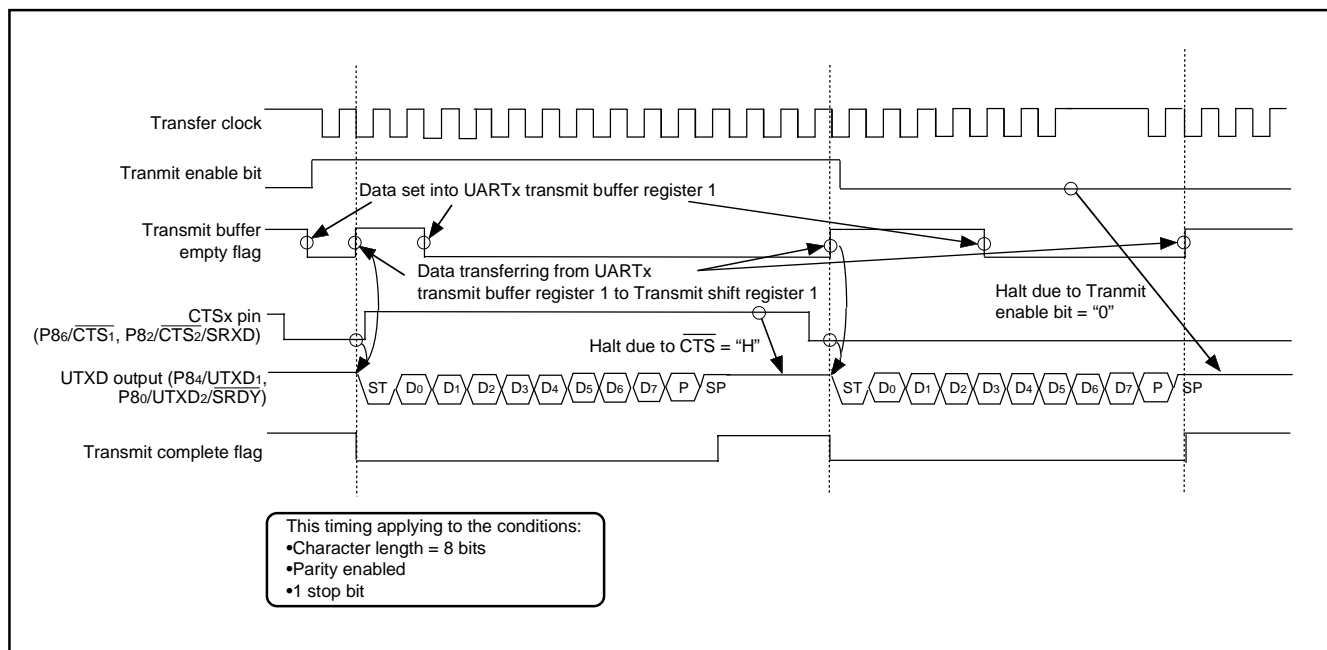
Transfer clock

Tranmit enable bit

Transmit buffer empty flag

CTSx pin ($P8_6/\overline{CTS_1}$, $P8_2/\overline{CTS_2}$/SRXD)

UTXD output ($P8_4/\overline{UTXD_1}$, $P8_0/UTXD_2/\overline{SRDY}$)

Transmit complete flag

Data set into UARTx transmit buffer register 1

Data transferring from UARTx transmit buffer register 1 to Transmit shift register 1

Halt due to Tranmit enable bit = "0"

Halt due to $\overline{CTS}$ = "H"

ST $D_0$ $D_1$ $D_2$ $D_3$ $D_4$ $D_5$ $D_6$ $D_7$ P SP

ST $D_0$ $D_1$ $D_2$ $D_3$ $D_4$ $D_5$ $D_6$ $D_7$ P SP

This timing applying to the conditions:
•Character length = 8 bits
•Parity enabled
•1 stop bit